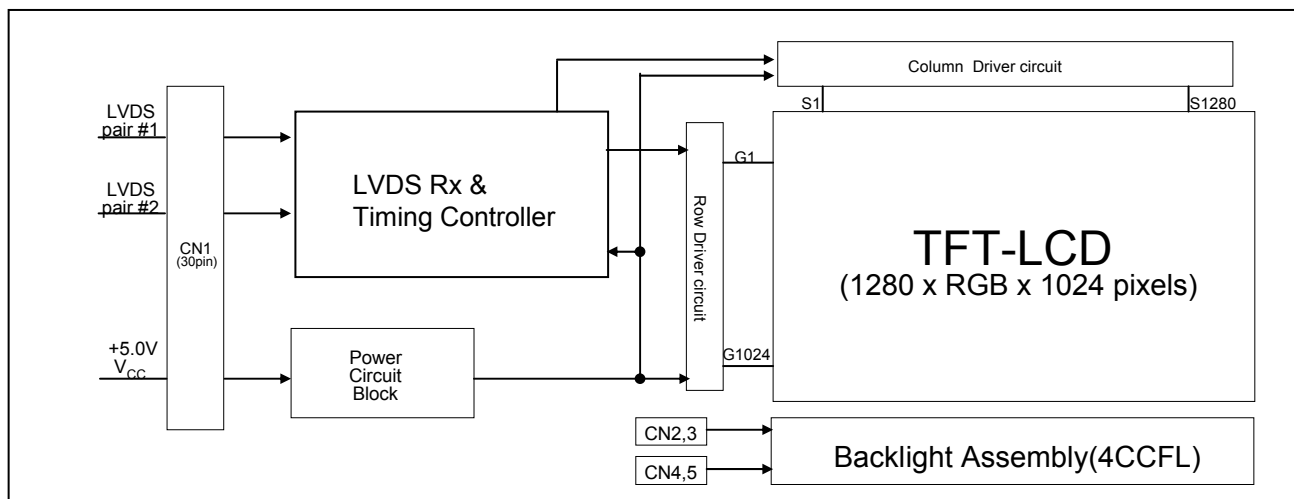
Column Driver circuit

S1

S1280

LVDS pair #1

LVDS pair #2

CN1 (30pin)

LVDS Rx & Timing Controller

Row Driver circuit

G1

G1024

TFT-LCD
(1280 x RGB x 1024 pixels)

+5.0V $V_{CC}$

Power Circuit Block

CN2,3

CN4,5

Backlight Assembly(4CCFL)